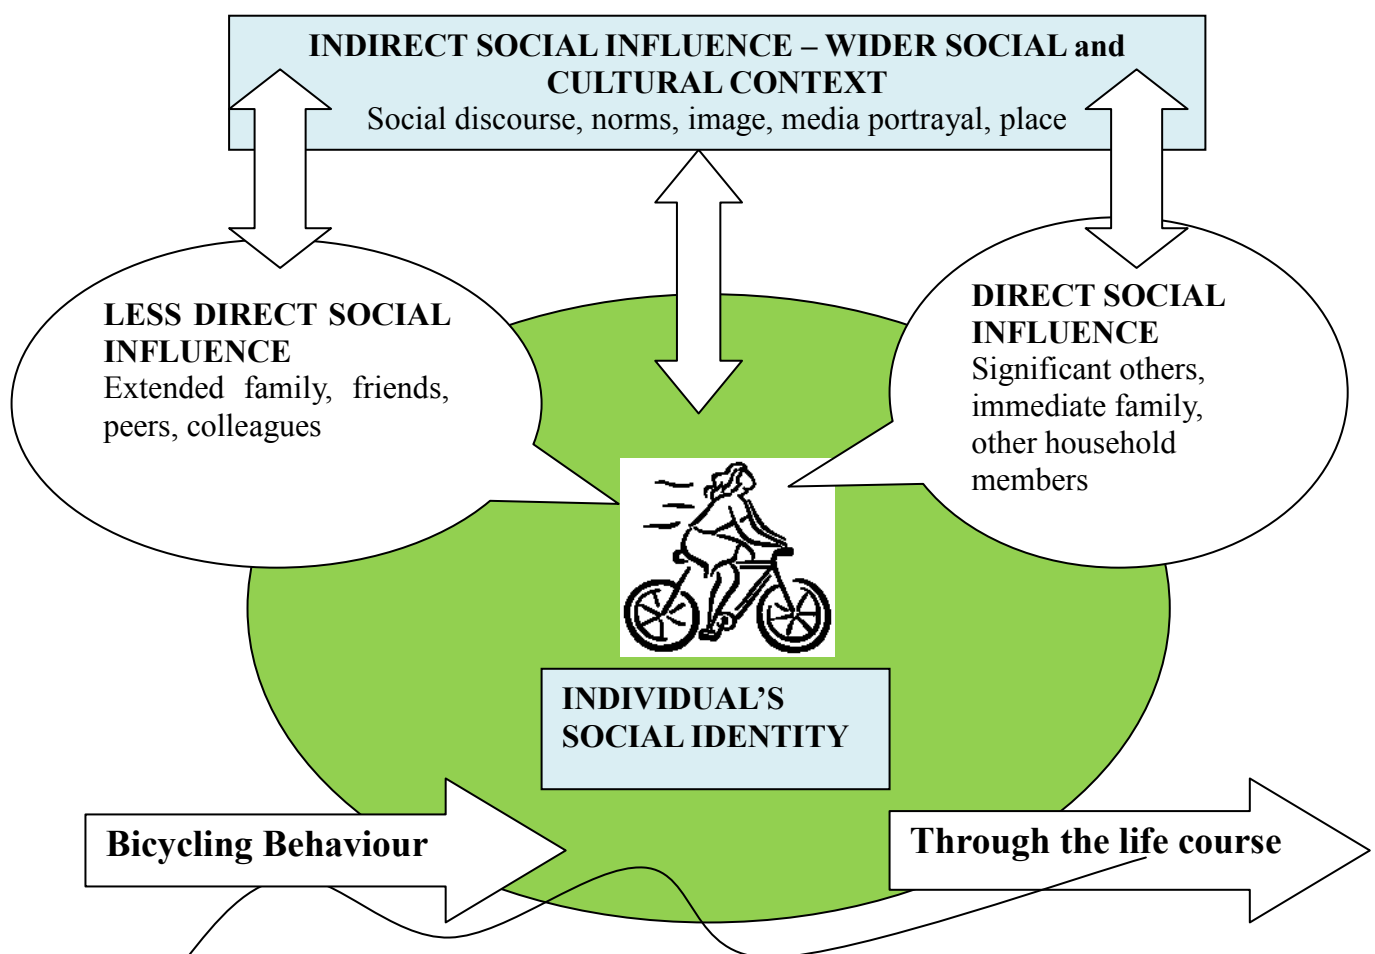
INDIRECT SOCIAL INFLUENCE – WIDER SOCIAL and CULTURAL CONTEXT
Social discourse, norms, image, media portrayal, place

LESS DIRECT SOCIAL INFLUENCE
Extended family, friends, peers, colleagues

DIRECT SOCIAL INFLUENCE
Significant others, immediate family, other household members

INDIVIDUAL'S SOCIAL IDENTITY

Bicycling Behaviour

Through the life course